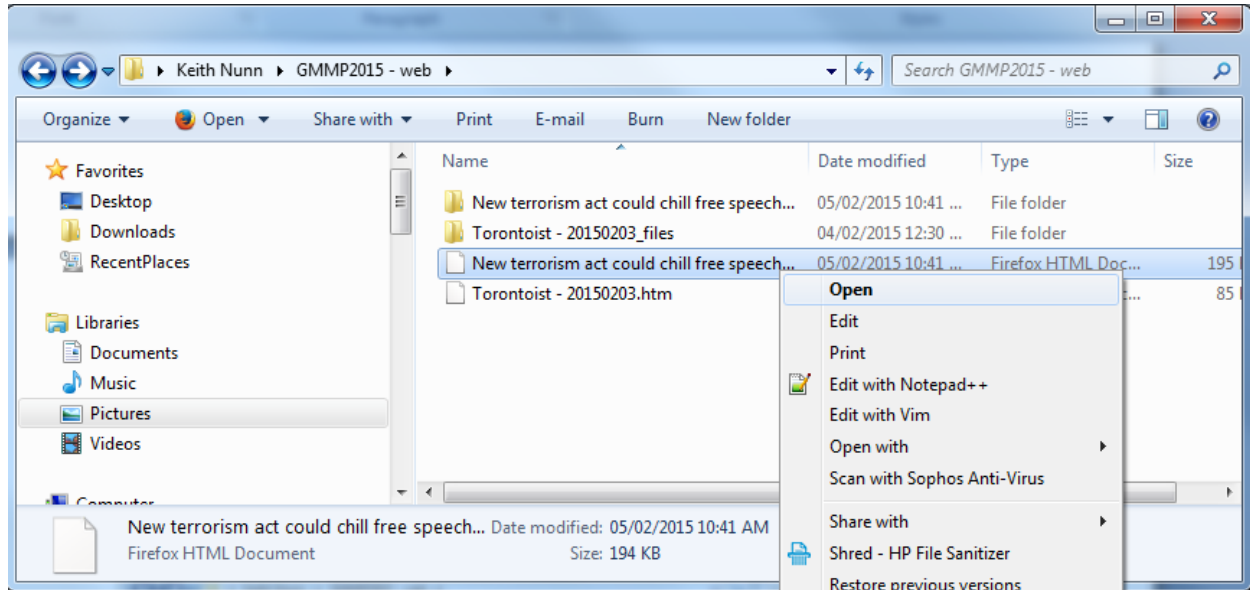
Keith Nunn ▸ GMMP2015 - web ▸

Search GMMP2015 - web

Organize ▾ Open ▾ Share with ▾ Print E-mail Burn New folder

Favorites
Desktop
Downloads
RecentPlaces

Libraries
Documents
Music
Pictures
Videos

Computer

| Name | Date modified | Type | Size |
|---|---|---|---|
| New terrorism act could chill free speech... | 05/02/2015 10:41 ... | File folder | |
| Torontoist - 20150203_files | 04/02/2015 12:30 ... | File folder | |
| New terrorism act could chill free speech... | 05/02/2015 10:41 ... | Firefox HTML Doc... | 195 |
| Torontoist - 20150203.htm | | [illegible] | 85 |

Open
Edit
Print
Edit with Notepad++
Edit with Vim
Open with
Scan with Sophos Anti-Virus
Share with
Shred - HP File Sanitizer
Restore previous versions

New terrorism act could chill free speech... Date modified: 05/02/2015 10:41 AM
Firefox HTML Document Size: 194 KB